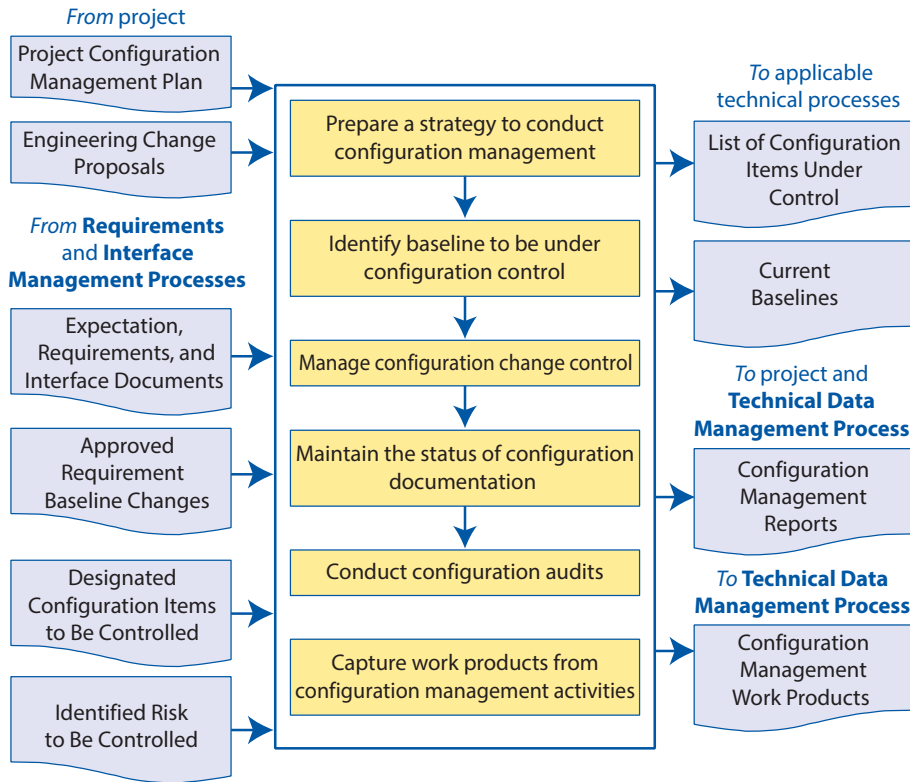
From project

Project Configuration Management Plan

Engineering Change Proposals

From Requirements and Interface Management Processes

Expectation, Requirements, and Interface Documents

Approved Requirement Baseline Changes

Designated Configuration Items to Be Controlled

Identified Risk to Be Controlled

Prepare a strategy to conduct configuration management

Identify baseline to be under configuration control

Manage configuration change control

Maintain the status of configuration documentation

Conduct configuration audits

Capture work products from configuration management activities

To applicable technical processes

List of Configuration Items Under Control

Current Baselines

To project and Technical Data Management Process

Configuration Management Reports

To Technical Data Management Process

Configuration Management Work Products